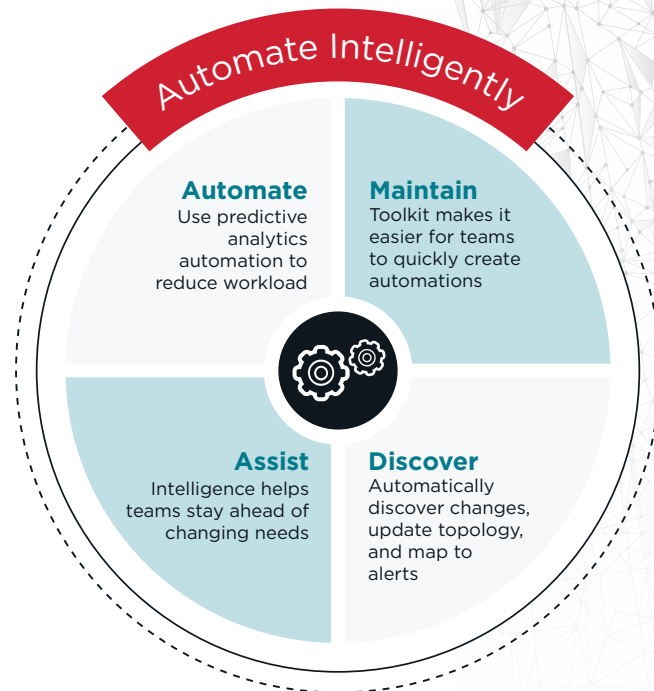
Automate Intelligently

Automate
Use predictive analytics automation to reduce workload

Maintain
Toolkit makes it easier for teams to quickly create automations

Assist
Intelligence helps teams stay ahead of changing needs

Discover
Automatically discover changes, update topology, and map to alerts